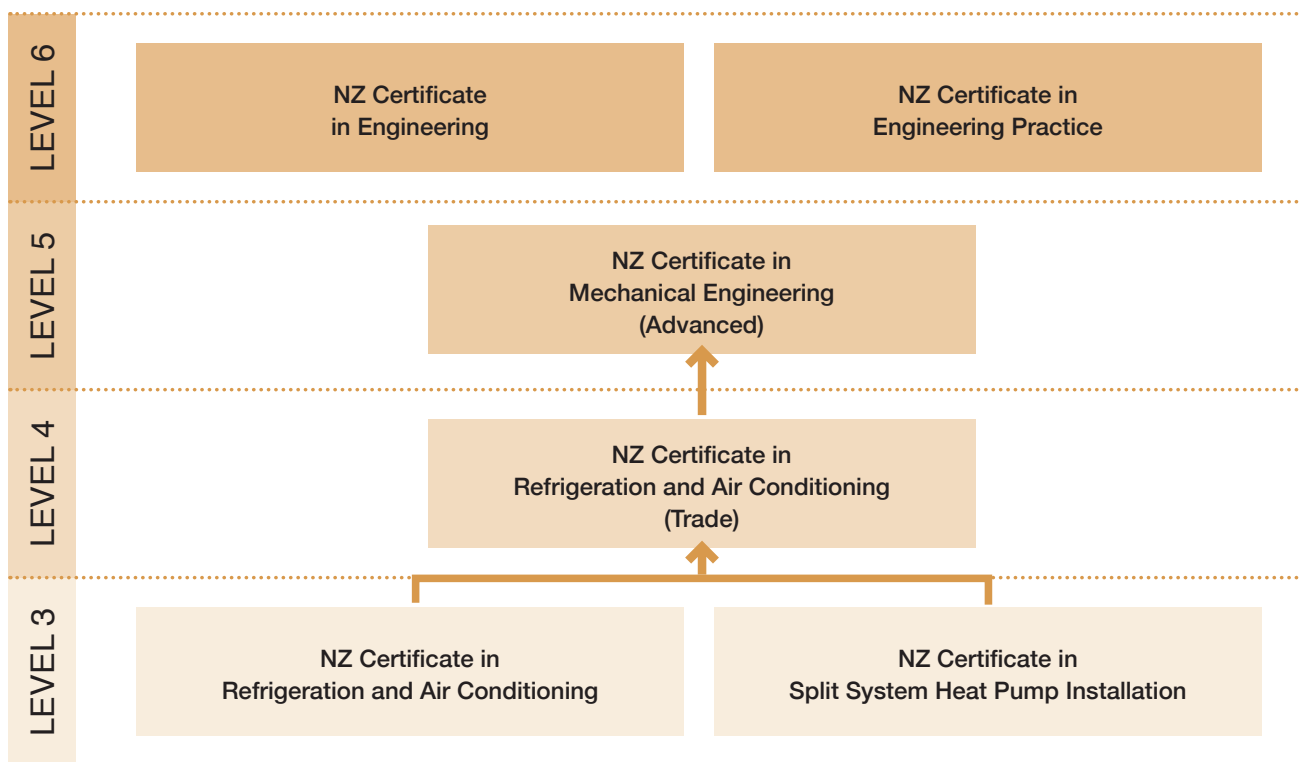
LEVEL 6

NZ Certificate in Engineering

NZ Certificate in Engineering Practice

LEVEL 5

NZ Certificate in Mechanical Engineering (Advanced)

LEVEL 4

NZ Certificate in Refrigeration and Air Conditioning (Trade)

LEVEL 3

NZ Certificate in Refrigeration and Air Conditioning

NZ Certificate in Split System Heat Pump Installation